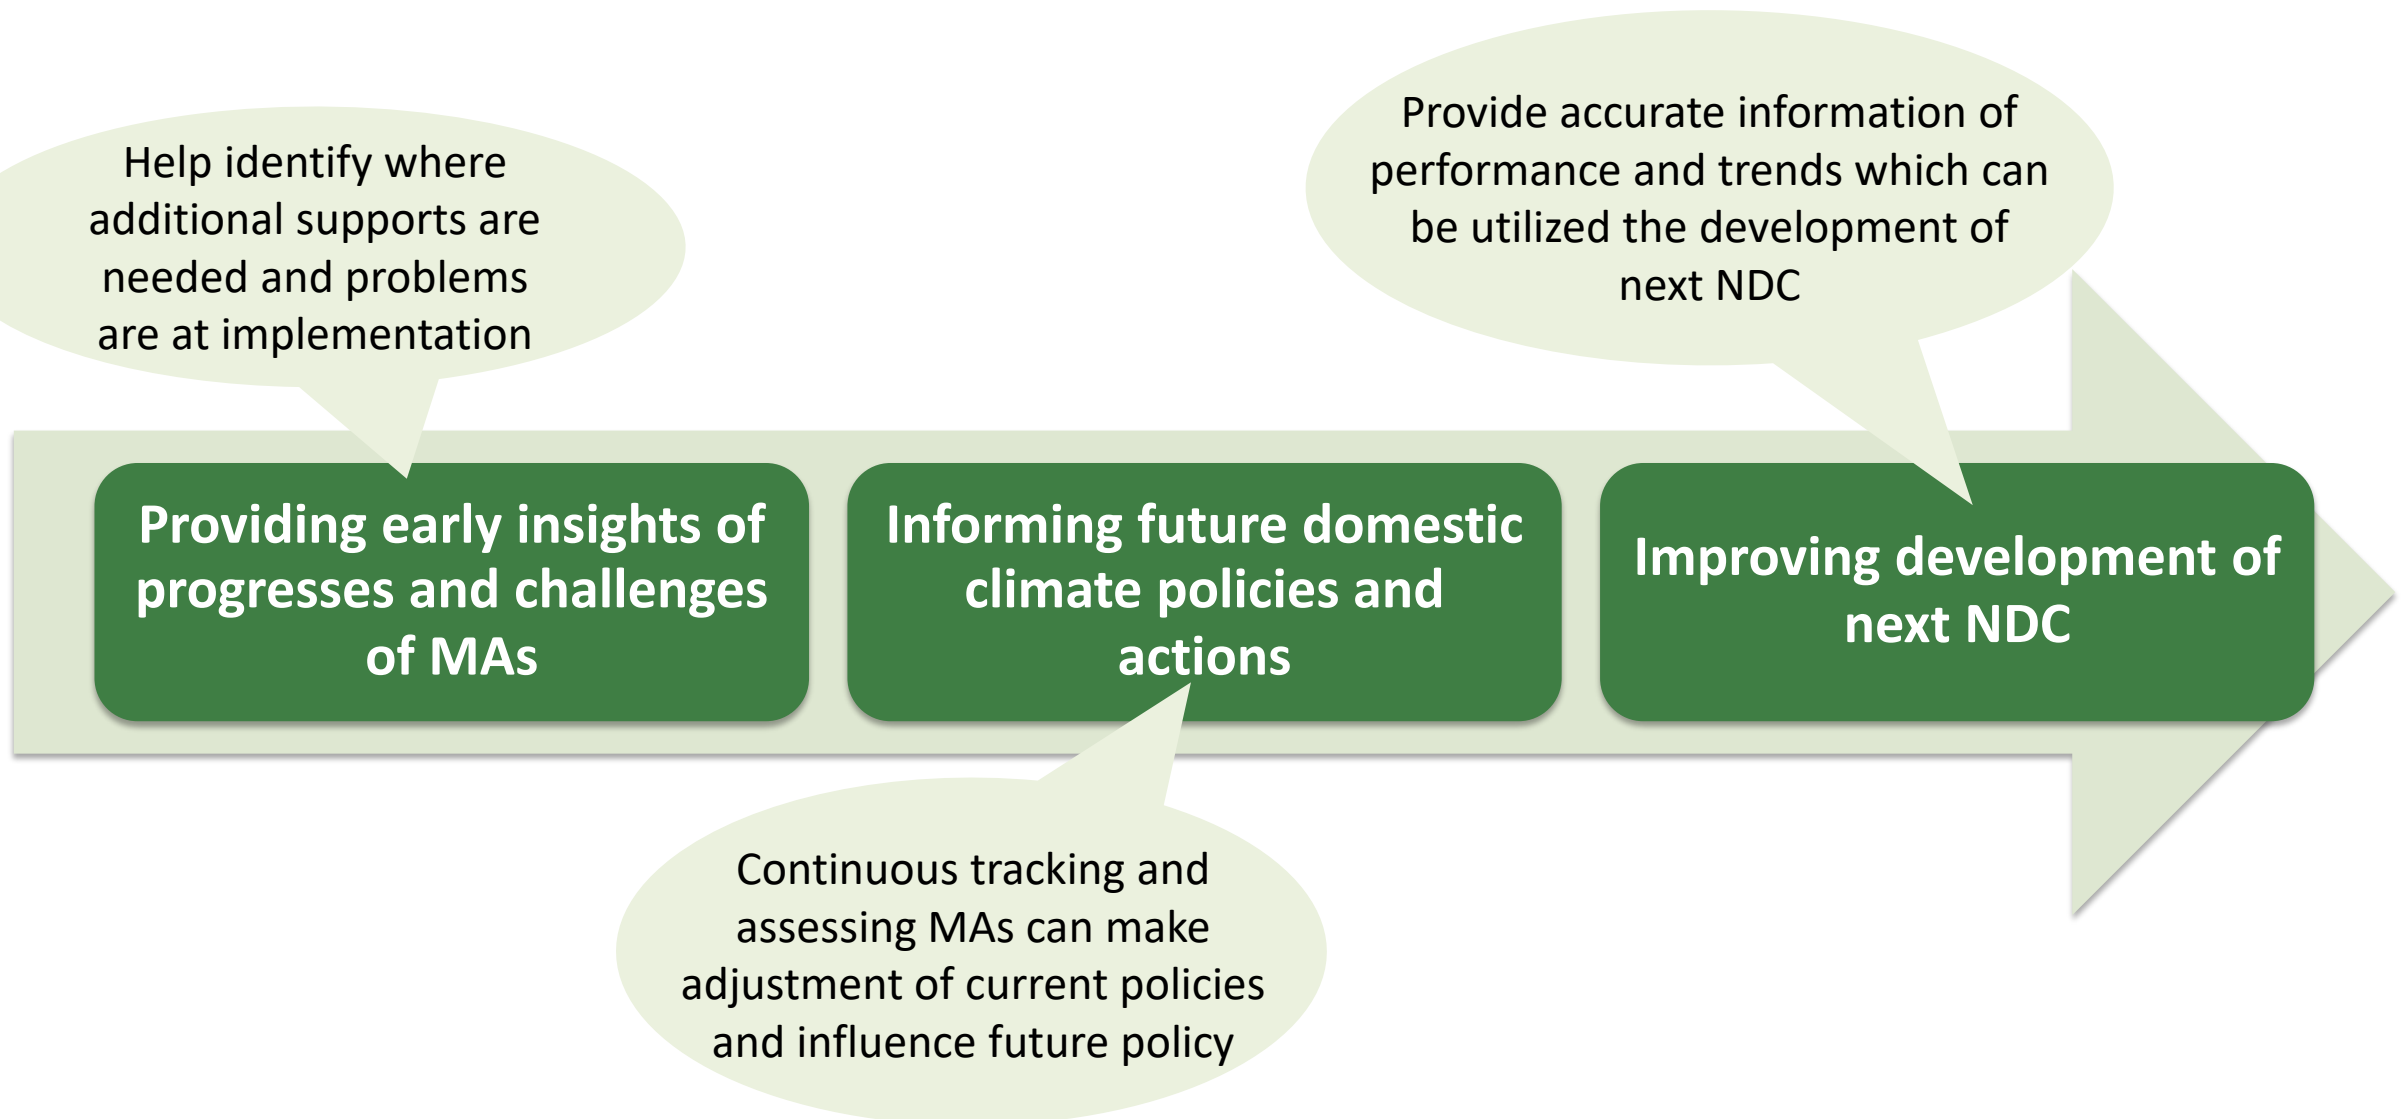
Help identify where additional supports are needed and problems are at implementation

Provide accurate information of performance and trends which can be utilized the development of next NDC

Providing early insights of progresses and challenges of MAs

Informing future domestic climate policies and actions

Improving development of next NDC

Continuous tracking and assessing MAs can make adjustment of current policies and influence future policy